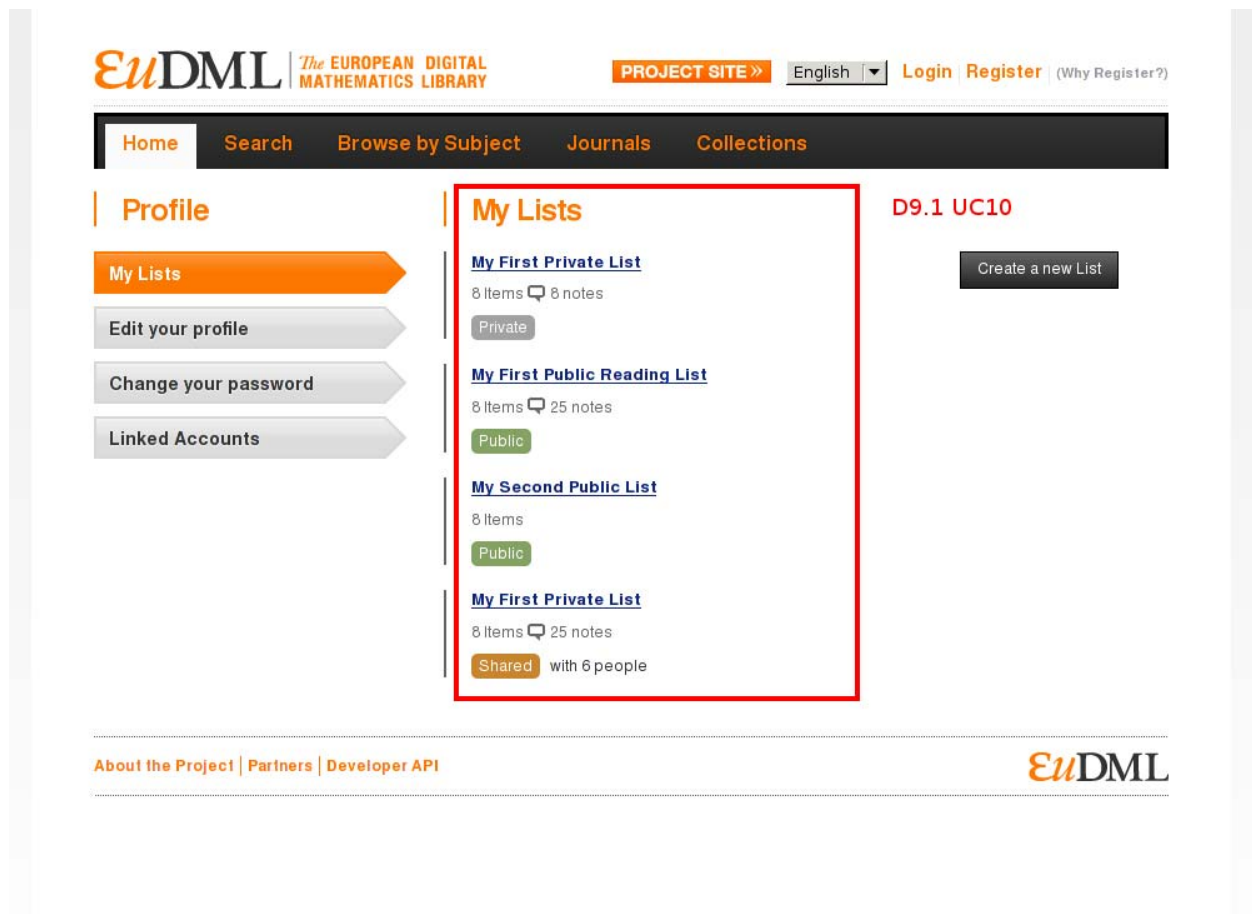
EuDML The EUROPEAN DIGITAL MATHEMATICS LIBRARY

PROJECT SITE » English Login Register (Why Register?)

Home Search Browse by Subject Journals Collections

Profile

My Lists

Edit your profile

Change your password

Linked Accounts

My Lists

My First Private List

8 Items 8 notes

Private

My First Public Reading List

8 Items 25 notes

Public

My Second Public List

8 Items

Public

My First Private List

8 Items 25 notes

Shared with 6 people

D9.1 UC10

Create a new List

About the Project | Partners | Developer API

EuDML